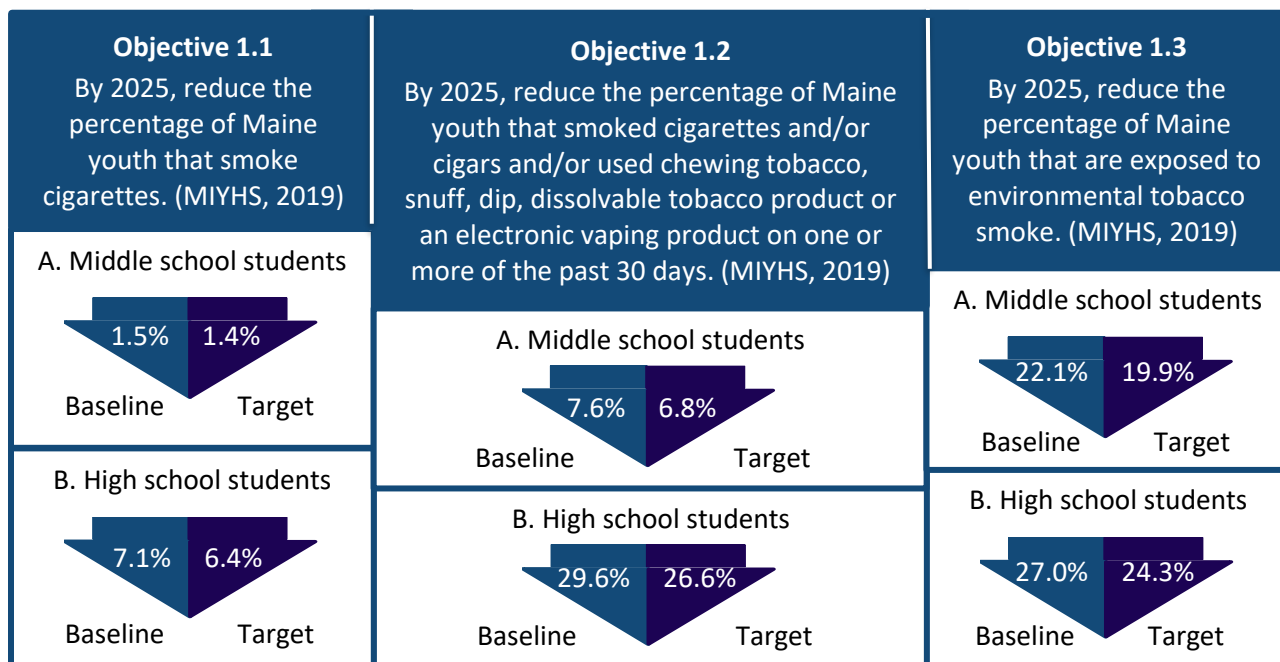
**Objective 1.1**
By 2025, reduce the percentage of Maine youth that smoke cigarettes. (MIYHS, 2019)

A. Middle school students

1.5% 1.4%

Baseline Target

B. High school students

7.1% 6.4%

Baseline Target

**Objective 1.2**
By 2025, reduce the percentage of Maine youth that smoked cigarettes and/or cigars and/or used chewing tobacco, snuff, dip, dissolvable tobacco product or an electronic vaping product on one or more of the past 30 days. (MIYHS, 2019)

A. Middle school students

7.6% 6.8%

Baseline Target

B. High school students

29.6% 26.6%

Baseline Target

**Objective 1.3**
By 2025, reduce the percentage of Maine youth that are exposed to environmental tobacco smoke. (MIYHS, 2019)

A. Middle school students

22.1% 19.9%

Baseline Target

B. High school students

27.0% 24.3%

Baseline Target